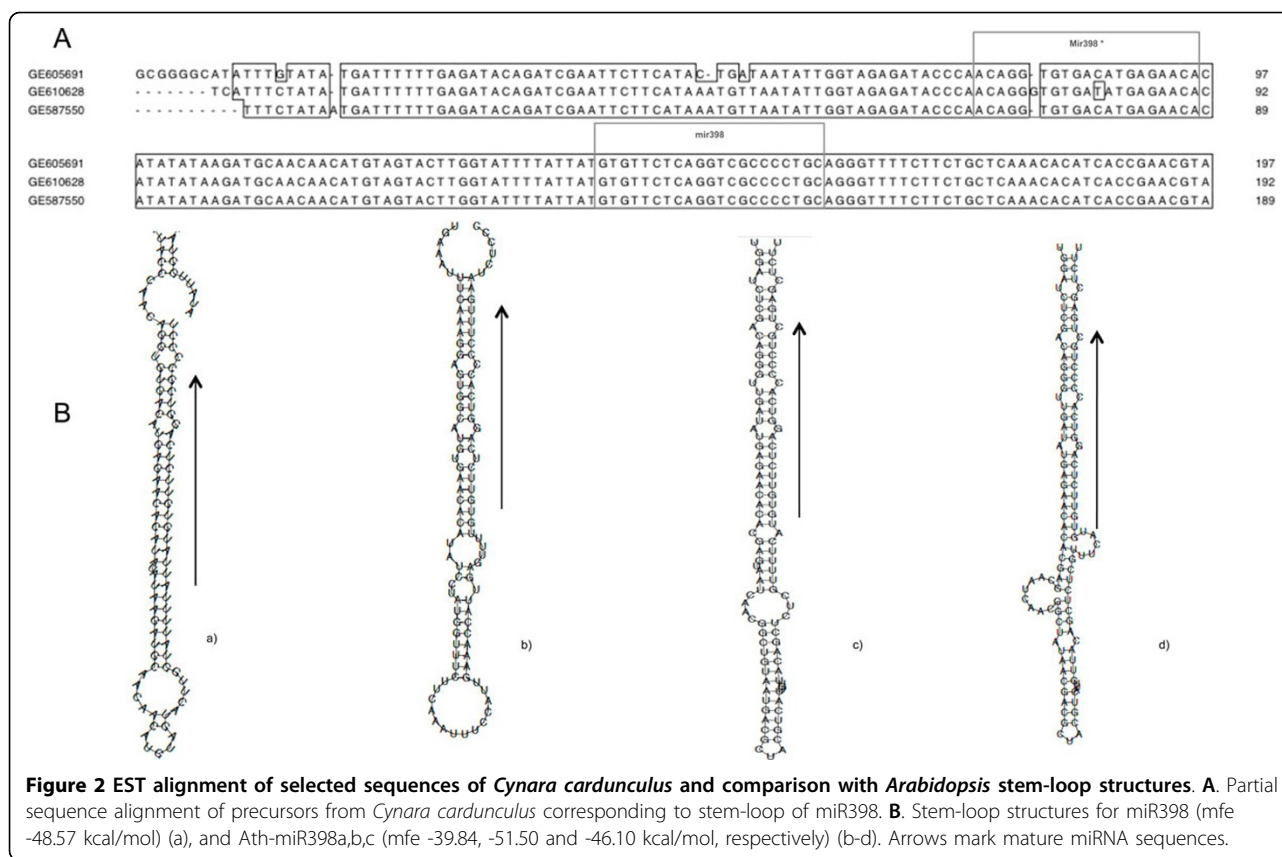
A

Mir398 *

GE605691 GCGGGGCATATTTGTATA-TGATTTTTTGAGATACAGATCGAATTCTTCATAC-TGATAATATTGGTAGAGATACCCAACAGG-TGTGACATGAGAACAC 97
GE610628 -------TCATTTCTATA-TGATTTTTTGAGATACAGATCGAATTCTTCATAAATGTTAATATTGGTAGAGATACCCAACAGGGTGTGATTATGAGAACAC 92
GE587550 --------TTTCTATAATGATTTTTTGAGATACAGATCGAATTCTTCATAAATGTTAATATTGGTAGAGATACCCAACAGG-TGTGACATGAGAACAC 89

mir398

GE605691 ATATATAAGATGCAACAACATGTAGTACTTGGTATTTTATTATGTGTTCTCAGGTCGCCCCTGCAGGGTTTTCTTCTGCTCAAACACATCACCGAACGTA 197
GE610628 ATATATAAGATGCAACAACATGTAGTACTTGGTATTTTATTATGTGTTCTCAGGTCGCCCCTGCAGGGTTTTCTTCTGCTCAAACACATCACCGAACGTA 192
GE587550 ATATATAAGATGCAACAACATGTAGTACTTGGTATTTTATTATGTGTTCTCAGGTCGCCCCTGCAGGGTTTTCTTCTGCTCAAACACATCACCGAACGTA 189

B

a)

b)

c)

d)

**Figure 2 EST alignment of selected sequences of *Cynara cardunculus* and comparison with *Arabidopsis* stem-loop structures**. **A**. Partial sequence alignment of precursors from *Cynara cardunculus* corresponding to stem-loop of miR398. **B**. Stem-loop structures for miR398 (mfe -48.57 kcal/mol) (a), and Ath-miR398a,b,c (mfe -39.84, -51.50 and -46.10 kcal/mol, respectively) (b-d). Arrows mark mature miRNA sequences.